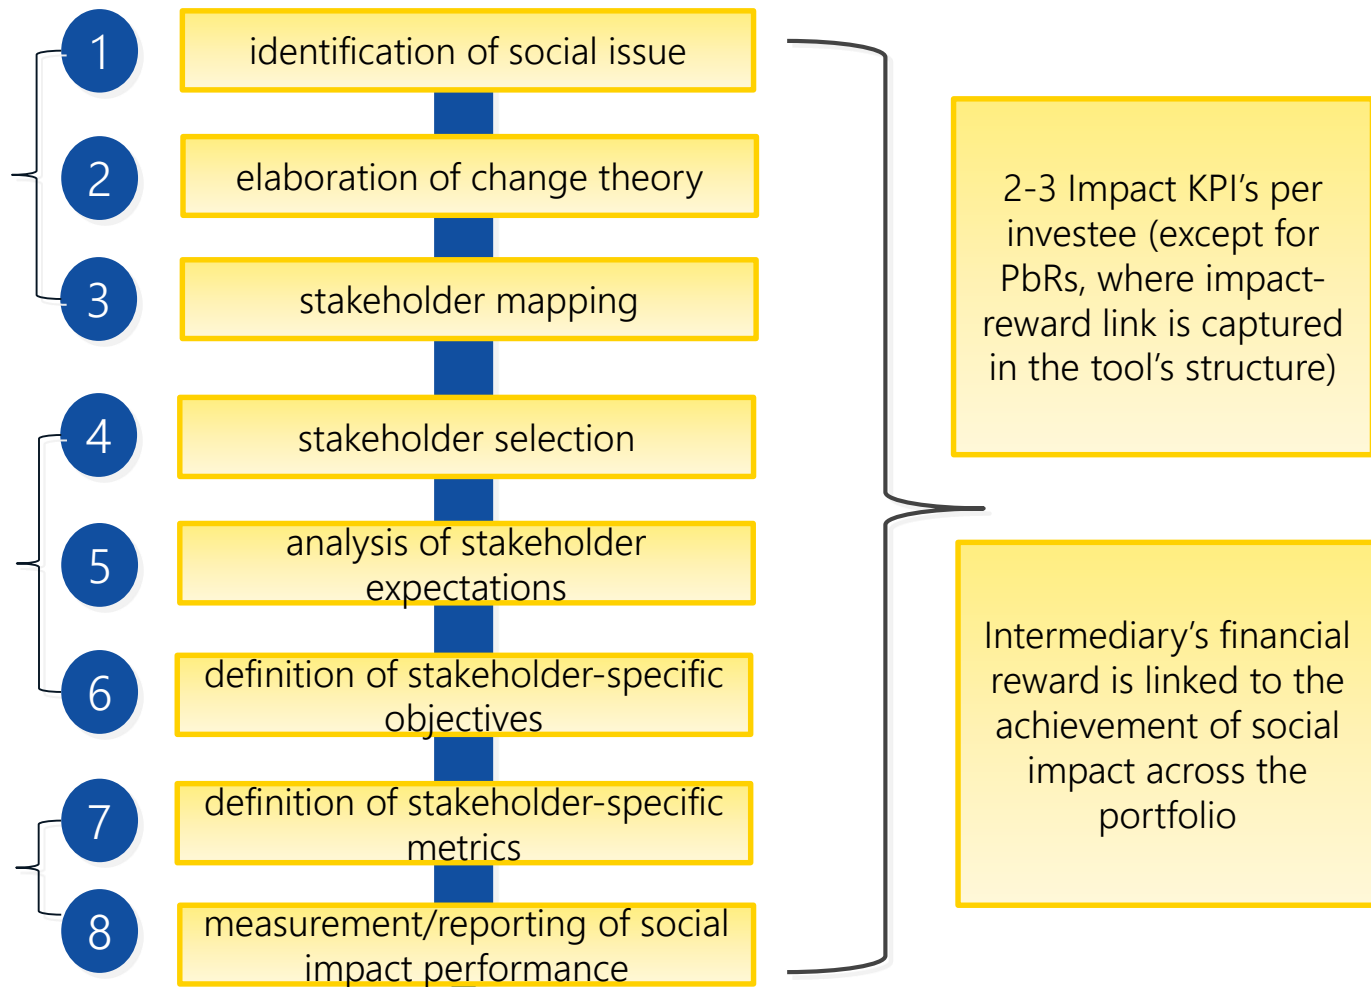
1 identification of social issue

2 elaboration of change theory

3 stakeholder mapping

4 stakeholder selection

5 analysis of stakeholder expectations

6 definition of stakeholder-specific objectives

7 definition of stakeholder-specific metrics

8 measurement/reporting of social impact performance

2-3 Impact KPI’s per investee (except for PbRs, where impact-reward link is captured in the tool’s structure)

Intermediary’s financial reward is linked to the achievement of social impact across the portfolio